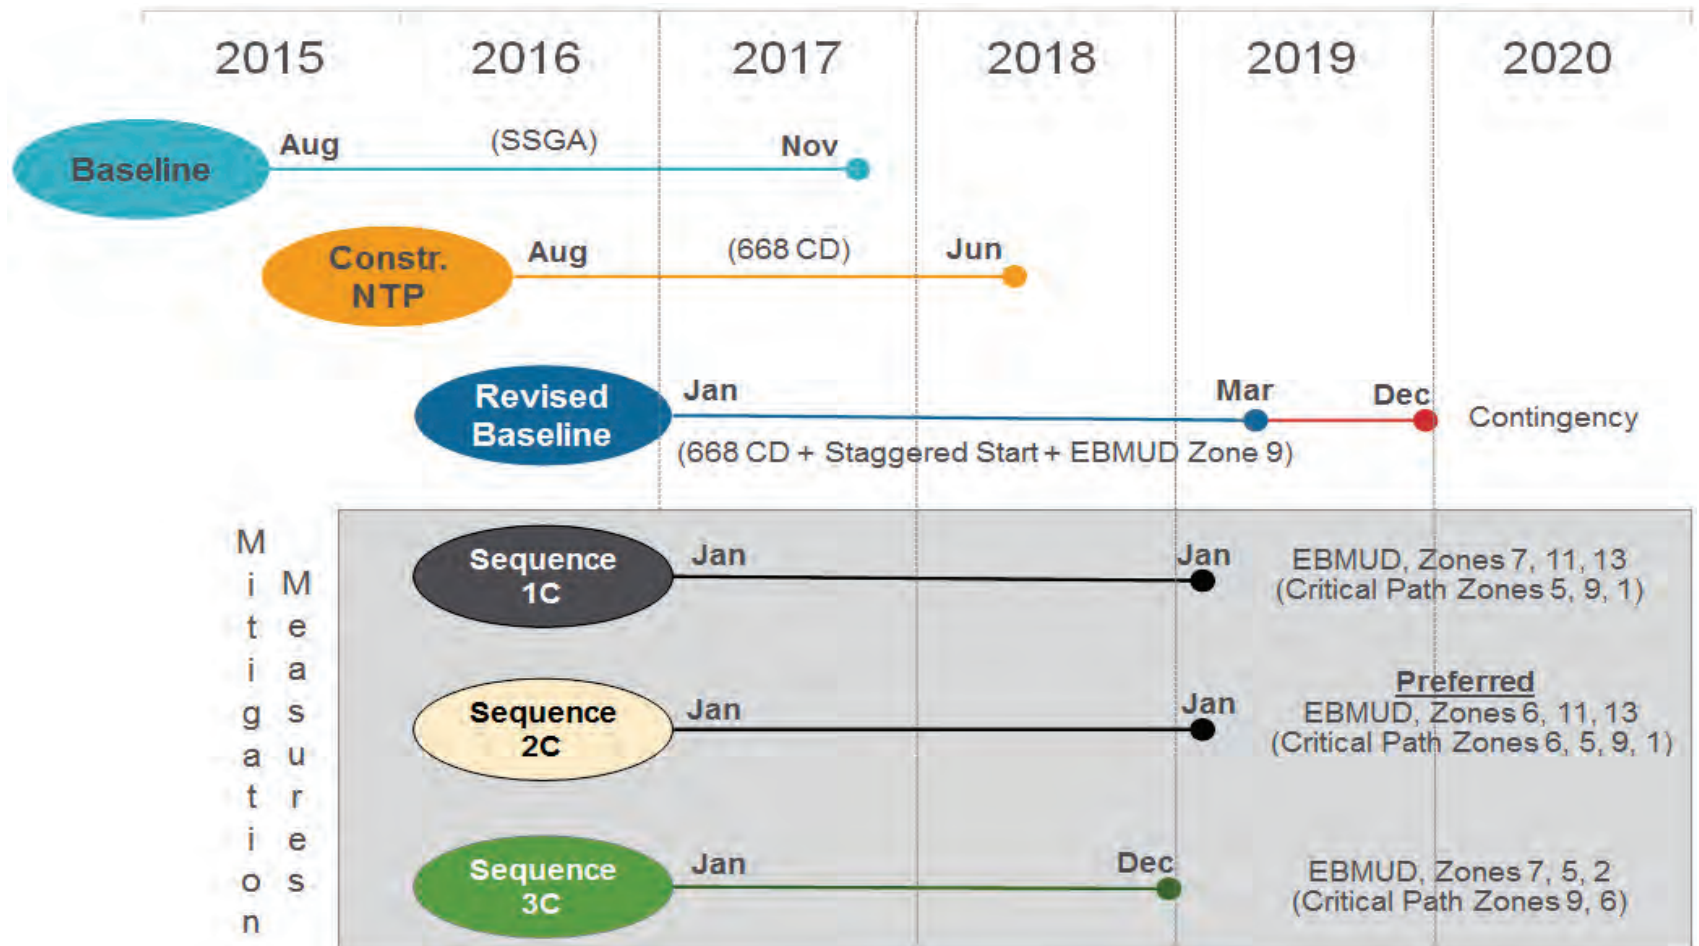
2015 2016 2017 2018 2019 2020

Baseline Aug (SSGA) Nov

Constr. NTP Aug (668 CD) Jun

Revised Baseline Jan Mar Dec Contingency

(668 CD + Staggered Start + EBMUD Zone 9)

Mitigation Measures

Sequence 1C Jan Jan EBMUD, Zones 7, 11, 13 (Critical Path Zones 5, 9, 1)

Sequence 2C Jan Jan Preferred EBMUD, Zones 6, 11, 13 (Critical Path Zones 6, 5, 9, 1)

Sequence 3C Jan Dec EBMUD, Zones 7, 5, 2 (Critical Path Zones 9, 6)